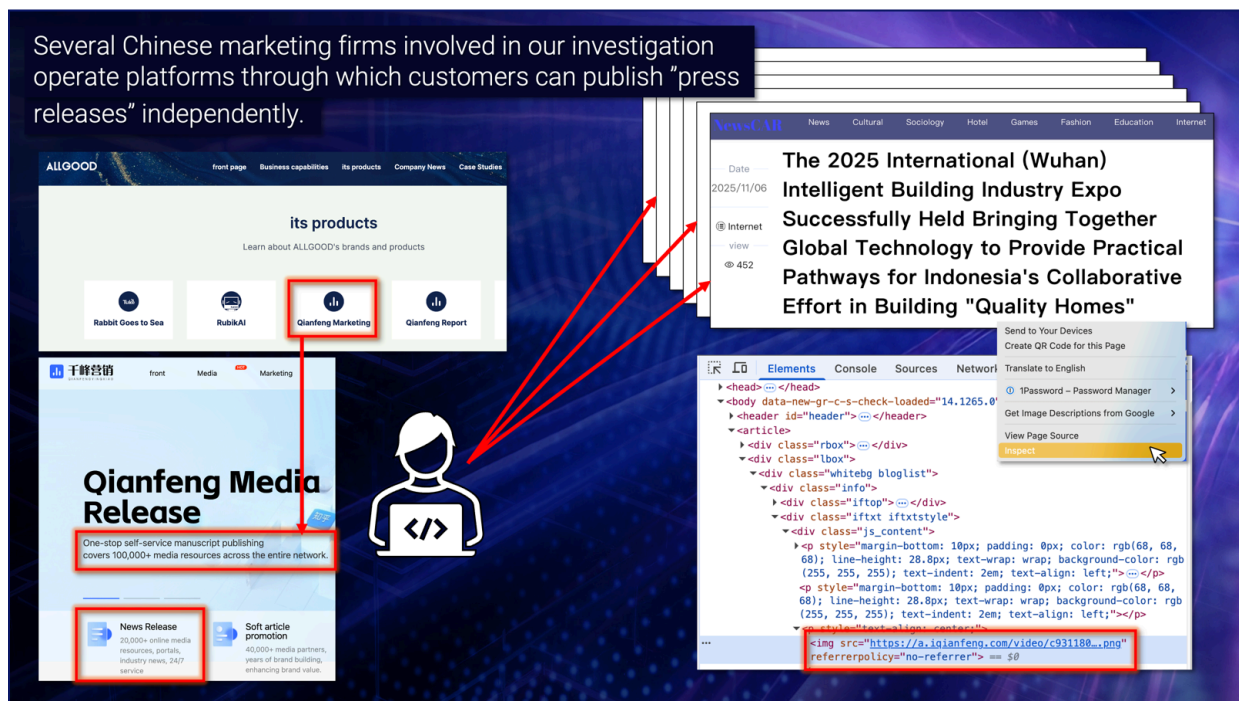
Several Chinese marketing firms involved in our investigation operate platforms through which customers can publish ”press releases” independently.

ALLGOOD front page Business capabilities its products Company News Case Studies

its products

Learn about ALLGOOD's brands and products

Rabbit Goes to Sea

RubikAI

Qianfeng Marketing

Qianfeng Report

千峰营销 front Media Marketing

Qianfeng Media Release

One-stop self-service manuscript publishing covers 100,000+ media resources across the entire network.

News Release
20,000+ online media resources, portals, industry news, 24/7 service

Soft article promotion
40,000+ media partners, years of brand building, enhancing brand value.

NewsCAR News Cultural Sociology Hotel Games Fashion Education Internet

Date
2025/11/06
Internet
view
452

The 2025 International (Wuhan) Intelligent Building Industry Expo Successfully Held Bringing Together Global Technology to Provide Practical Pathways for Indonesia's Collaborative Effort in Building "Quality Homes"

Send to Your Devices
Create QR Code for this Page
Translate to English
1Password – Password Manager
Get Image Descriptions from Google
View Page Source
Inspect

Elements Console Sources Network

<head> ··· </head>
<body data-new-gr-c-s-check-loaded="14.1265.0"
<header id="header"> ··· </header>
<article>
<div class="rbox"> ··· </div>
<div class="lbox">
<div class="whitebg bloglist">
<div class="info">
<div class="iftop"> ··· </div>
<div class="iftxt iftxtstyle">
<div class="js_content">
<p style="margin-bottom: 10px; padding: 0px; color: rgb(68, 68, 68); line-height: 28.8px; text-wrap: wrap; background-color: rgb(255, 255, 255); text-indent: 2em; text-align: left;"> ··· </p>
<p style="margin-bottom: 10px; padding: 0px; color: rgb(68, 68, 68); line-height: 28.8px; text-wrap: wrap; background-color: rgb(255, 255, 255); text-indent: 2em; text-align: left;"></p>
<p style="text-align: center;">
<img src="https://a.iqianfeng.com/video/c931180….png" referrerpolicy="no-referrer"> == $0